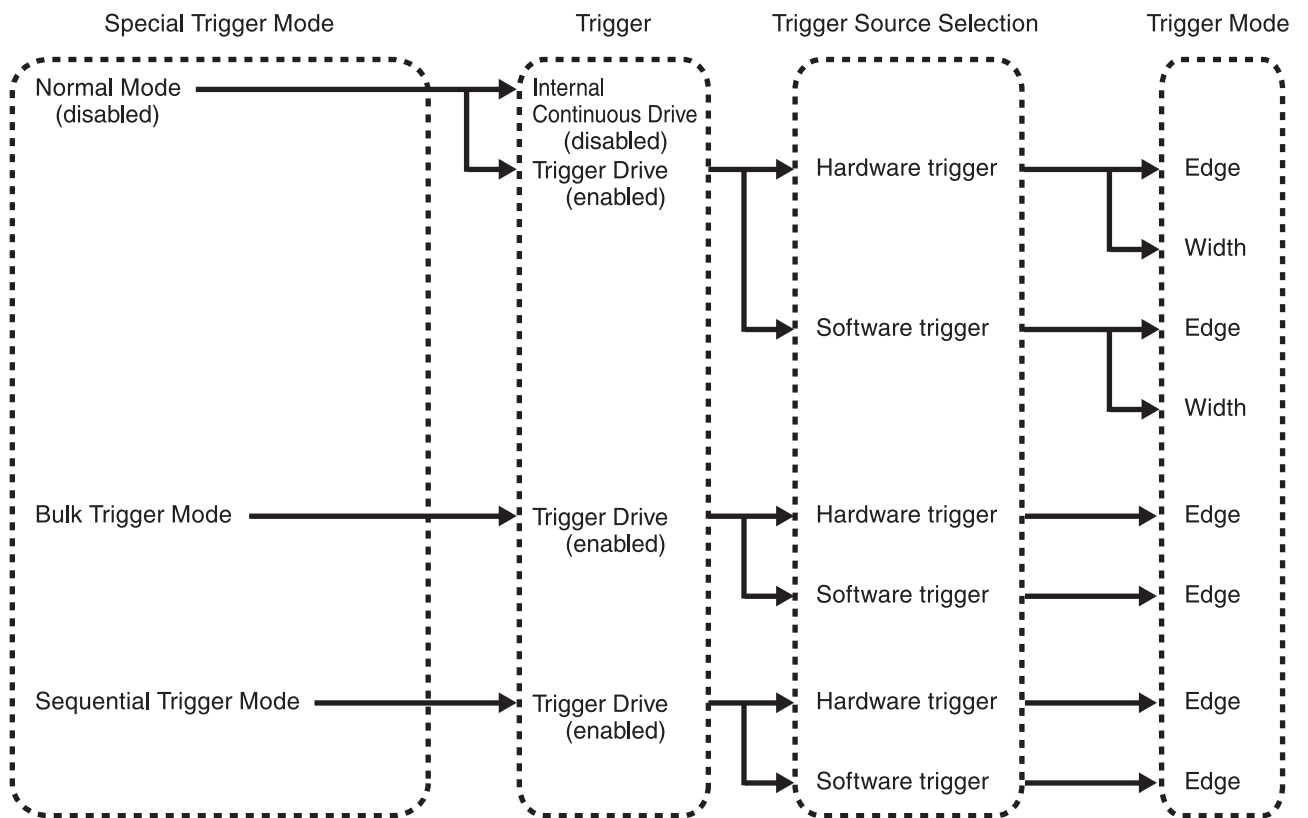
Special Trigger Mode

Normal Mode
(disabled)

Bulk Trigger Mode

Sequential Trigger Mode

Trigger

Internal
Continuous Drive
(disabled)

Trigger Drive
(enabled)

Trigger Drive
(enabled)

Trigger Drive
(enabled)

Trigger Source Selection

Hardware trigger

Software trigger

Hardware trigger

Software trigger

Hardware trigger

Software trigger

Trigger Mode

Edge

Width

Edge

Width

Edge

Edge

Edge

Edge